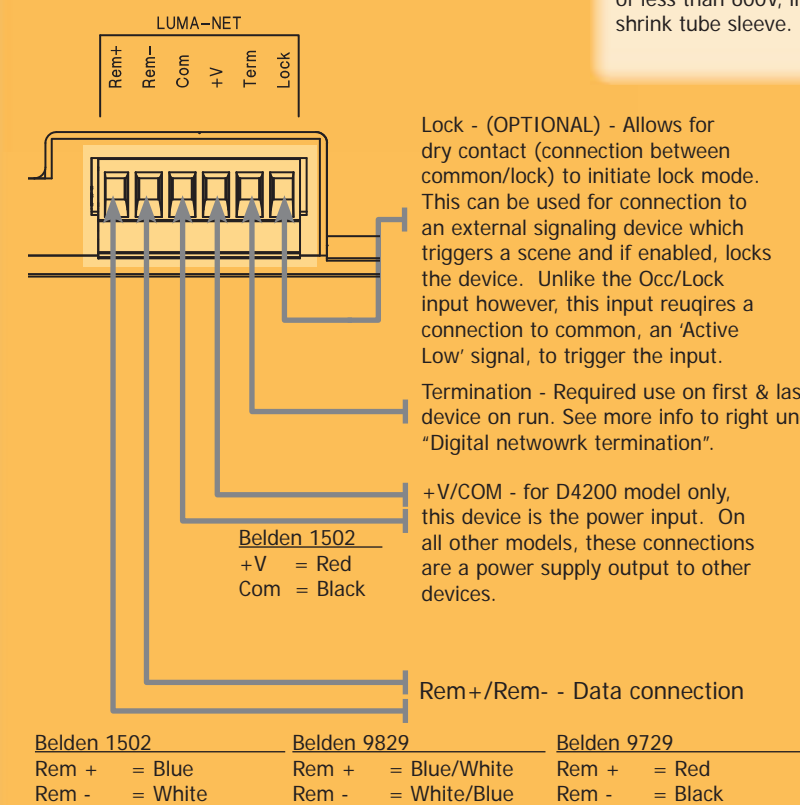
of less than 600V, in shrink tube sleeve.

LUMA-NET

Rem+ Rem- Com +V Term Lock

Lock - (OPTIONAL) - Allows for dry contact (connection between common/lock) to initiate lock mode. This can be used for connection to an external signaling device which triggers a scene and if enabled, locks the device. Unlike the Occ/Lock input however, this input reuqires a connection to common, an 'Active Low' signal, to trigger the input.

Termination - Required use on first & las device on run. See more info to right un "Digital netwowrk termination".

+V/COM - for D4200 model only, this device is the power input. On all other models, these connections are a power supply output to other devices.

Belden 1502
+V = Red
Com = Black

Rem+/Rem- - Data connection

Belden 1502
Rem + = Blue
Rem - = White

Belden 9829
Rem + = Blue/White
Rem - = White/Blue

Belden 9729
Rem + = Red
Rem - = Black